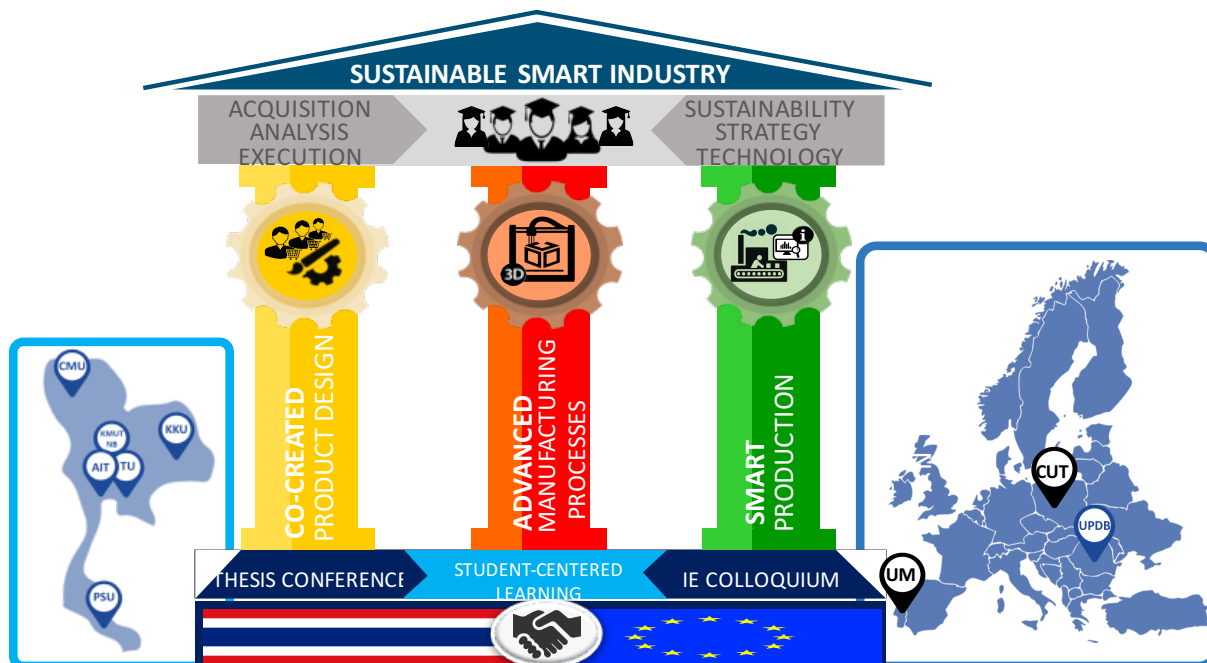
SUSTAINABLE SMART INDUSTRY

ACQUISITION
ANALYSIS
EXECUTION

SUSTAINABILITY
STRATEGY
TECHNOLOGY

3D

CO-CREATED
PRODUCT DESIGN

ADVANCED
MANUFACTURING
PROCESSES

SMART
PRODUCTION

CMU
KMUTNB
KKU
AIT
TU
PSU

CUT
UPDB
UM

THESIS CONFERENCE
STUDENT-CENTERED
LEARNING
IE COLLOQUIUM